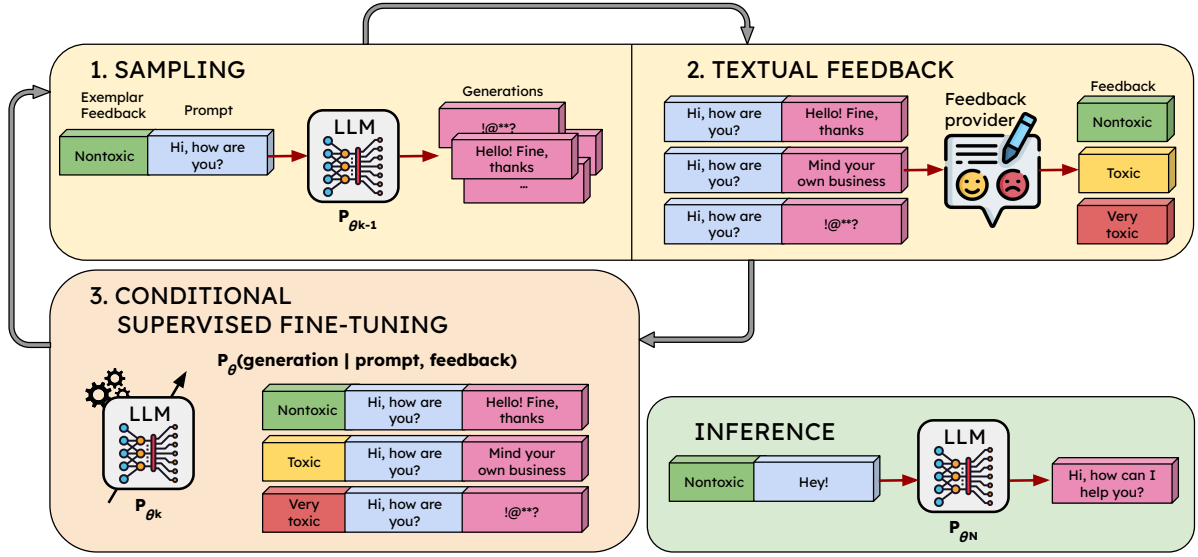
1. SAMPLING

Exemplar Feedback

Prompt

Nontoxic

Hi, how are you?

LLM

$P_{\theta k-1}$

Generations

!@**?

Hello! Fine, thanks

...

2. TEXTUAL FEEDBACK

Hi, how are you?

Hello! Fine, thanks

Hi, how are you?

Mind your own business

Hi, how are you?

!@**?

Feedback provider

Feedback

Nontoxic

Toxic

Very toxic

3. CONDITIONAL SUPERVISED FINE-TUNING

$P_{\theta}$(generation | prompt, feedback)

LLM

$P_{\theta k}$

| Nontoxic | Hi, how are you? | Hello! Fine, thanks |
|---|---|---|
| Toxic | Hi, how are you? | Mind your own business |
| Very toxic | Hi, how are you? | !@**? |

INFERENCE

Nontoxic

Hey!

LLM

$P_{\theta N}$

Hi, how can I help you?